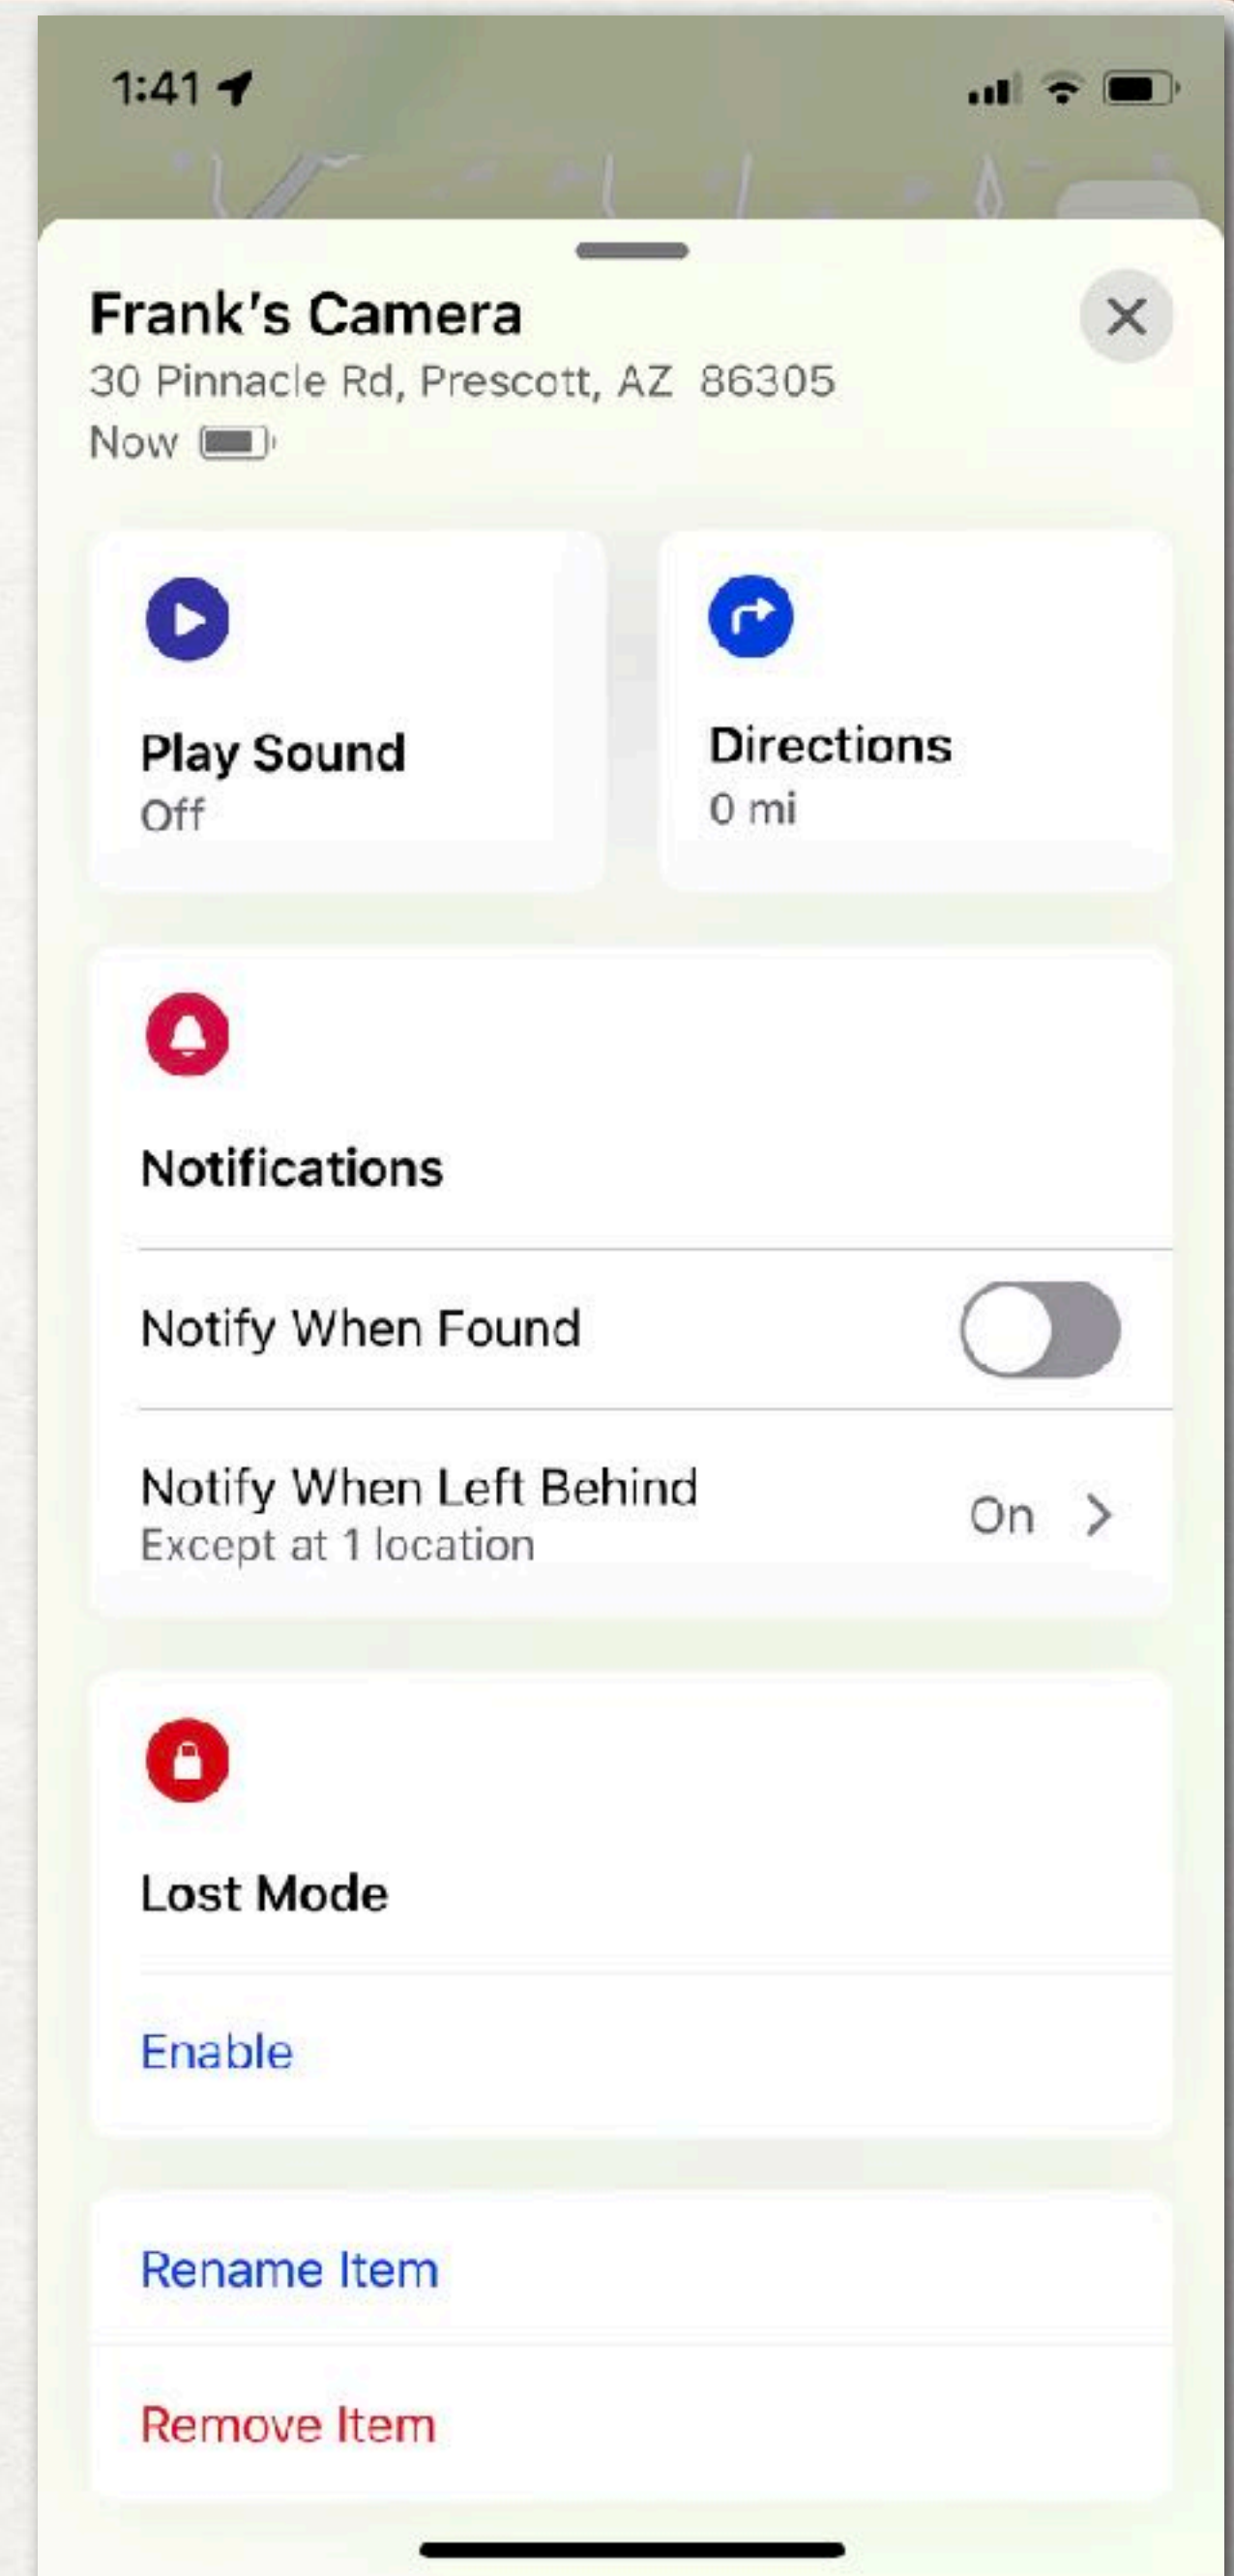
1:41

Frank's Camera
30 Pinnacle Rd, Prescott, AZ 86305
Now

Play Sound
Off

Directions
0 mi

Notifications

Notify When Found

Notify When Left Behind
Except at 1 location
On >

Lost Mode

Enable

Rename Item

Remove Item